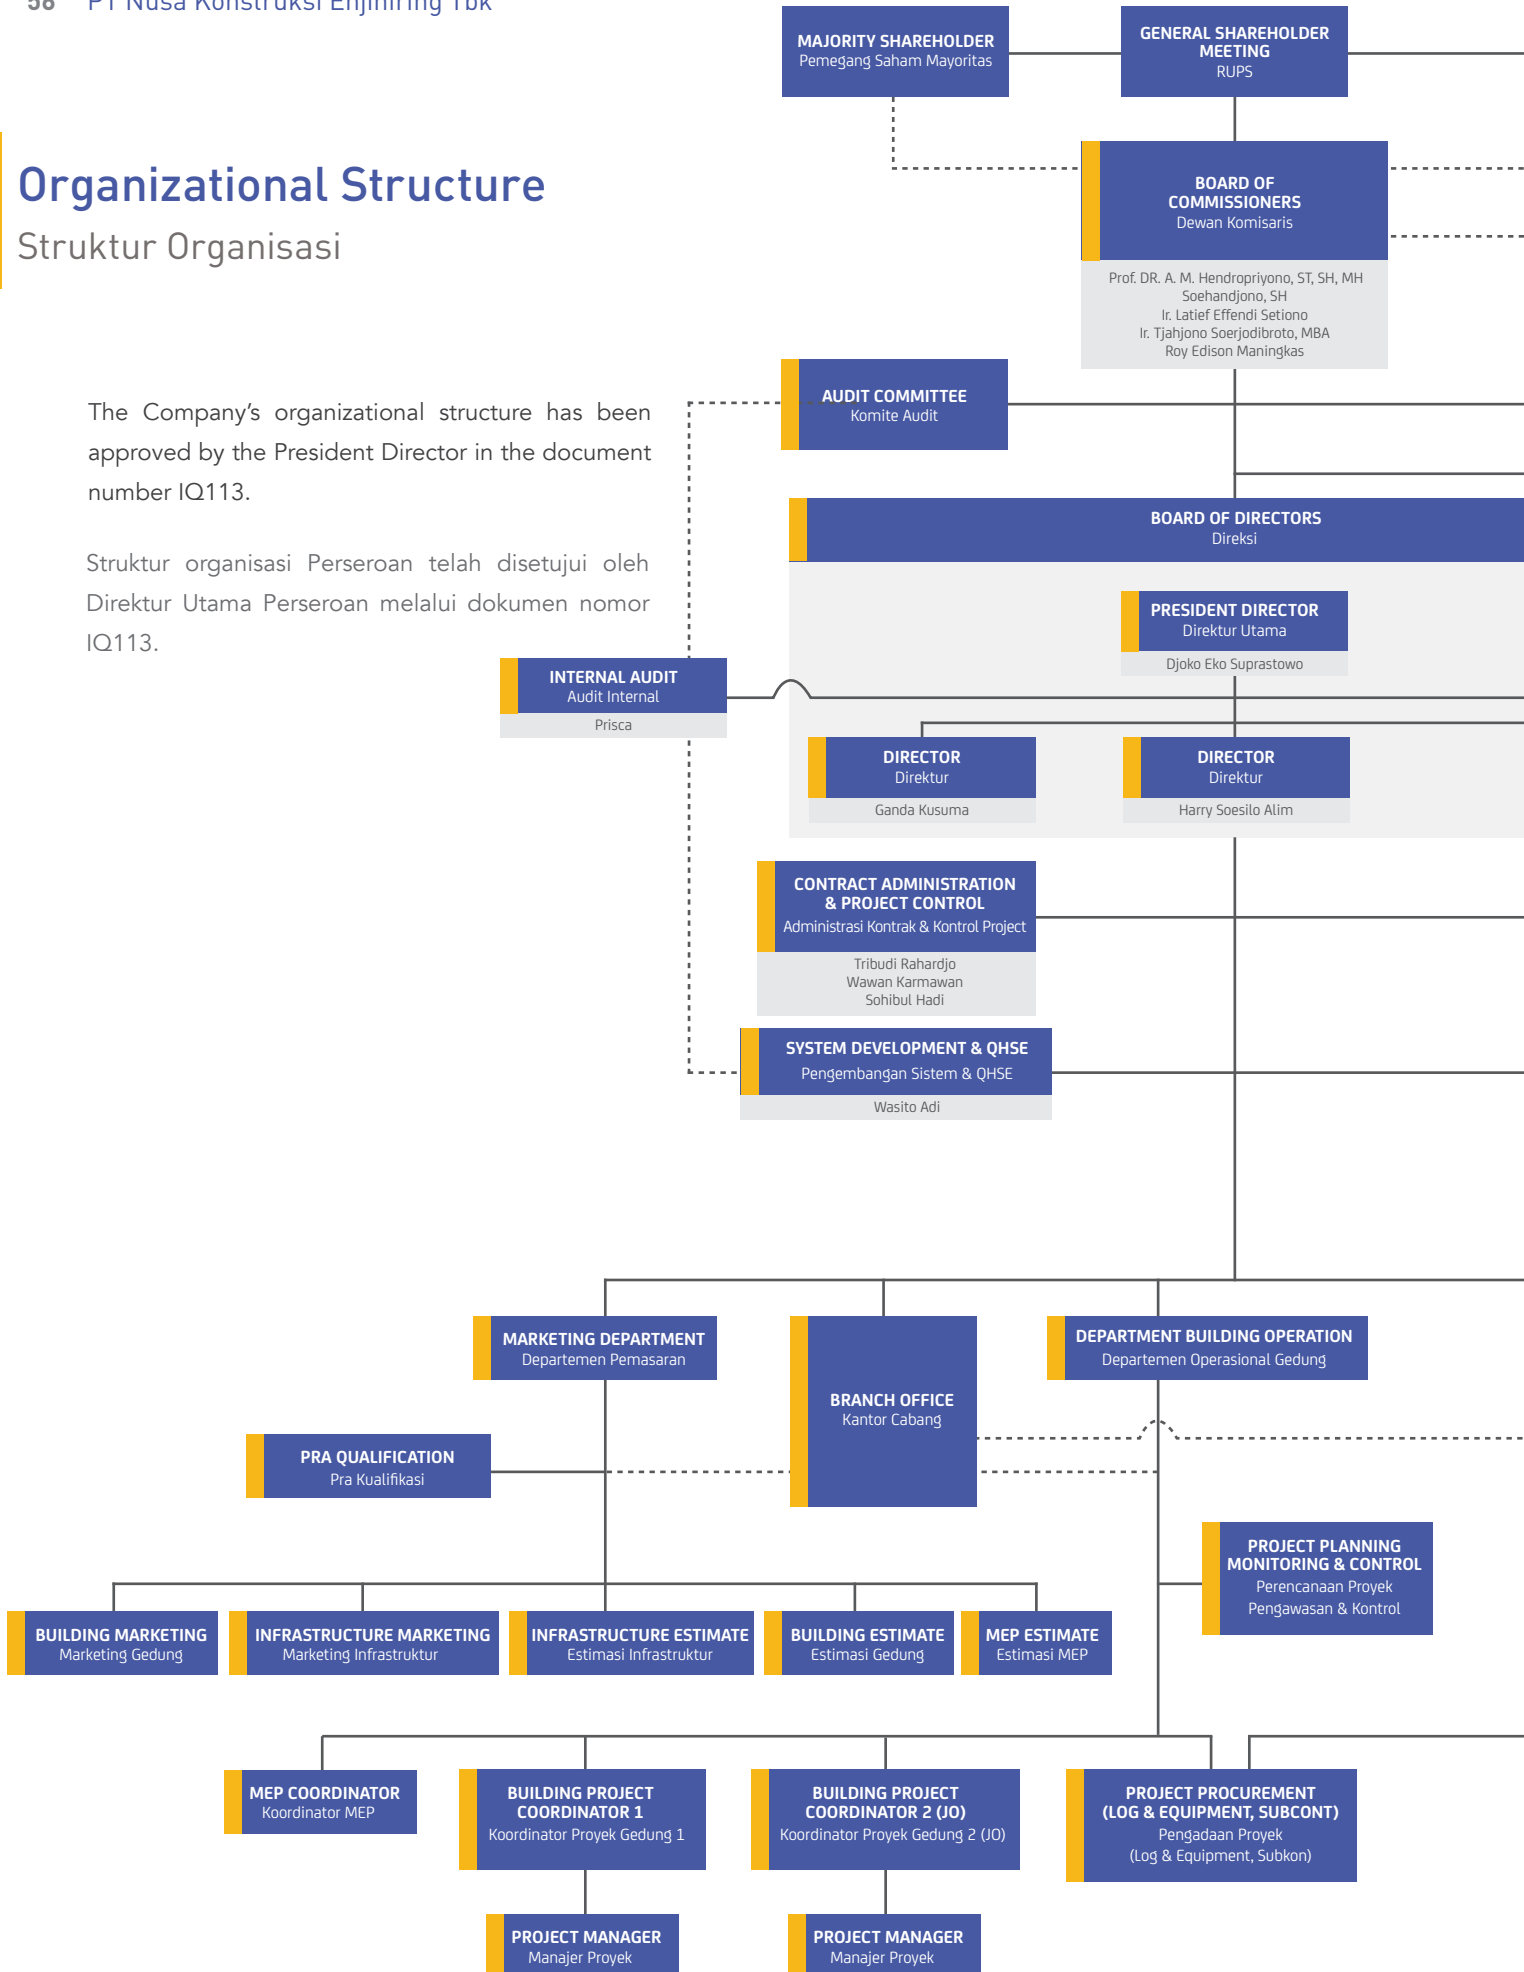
56 PT Nusa Konstruksi Enjiniring Tbk

Organizational Structure
Struktur Organisasi

The Company's organizational structure has been approved by the President Director in the document number IQ113.

Struktur organisasi Perseroan telah disetujui oleh Direktur Utama Perseroan melalui dokumen nomor IQ113.

MAJORITY SHAREHOLDER
Pemegang Saham Mayoritas

GENERAL SHAREHOLDER MEETING
RUPS

BOARD OF COMMISSIONERS
Dewan Komisaris

Prof. DR. A. M. Hendropriyono, ST, SH, MH
Soehandjono, SH
Ir. Latief Effendi Setiono
Ir. Tjahjono Soerjodibroto, MBA
Roy Edison Maningkas

AUDIT COMMITTEE
Komite Audit

BOARD OF DIRECTORS
Direksi

PRESIDENT DIRECTOR
Direktur Utama
Djoko Eko Suprastowo

INTERNAL AUDIT
Audit Internal
Prisca

DIRECTOR
Direktur
Ganda Kusuma

DIRECTOR
Direktur
Harry Soesilo Alim

CONTRACT ADMINISTRATION & PROJECT CONTROL
Administrasi Kontrak & Kontrol Project
Tribudi Rahardjo
Wawan Karmawan
Sohibul Hadi

SYSTEM DEVELOPMENT & QHSE
Pengembangan Sistem & QHSE
Wasito Adi

MARKETING DEPARTMENT
Departemen Pemasaran

BRANCH OFFICE
Kantor Cabang

DEPARTMENT BUILDING OPERATION
Departemen Operasional Gedung

PRA QUALIFICATION
Pra Kualifikasi

PROJECT PLANNING MONITORING & CONTROL
Perencanaan Proyek
Pengawasan & Kontrol

BUILDING MARKETING
Marketing Gedung

INFRASTRUCTURE MARKETING
Marketing Infrastruktur

INFRASTRUCTURE ESTIMATE
Estimasi Infrastruktur

BUILDING ESTIMATE
Estimasi Gedung

MEP ESTIMATE
Estimasi MEP

MEP COORDINATOR
Koordinator MEP

BUILDING PROJECT COORDINATOR 1
Koordinator Proyek Gedung 1

BUILDING PROJECT COORDINATOR 2 (JO)
Koordinator Proyek Gedung 2 (JO)

PROJECT PROCUREMENT (LOG & EQUIPMENT, SUBCONT)
Pengadaan Proyek
(Log & Equipment, Subkon)

PROJECT MANAGER
Manajer Proyek

PROJECT MANAGER
Manajer Proyek